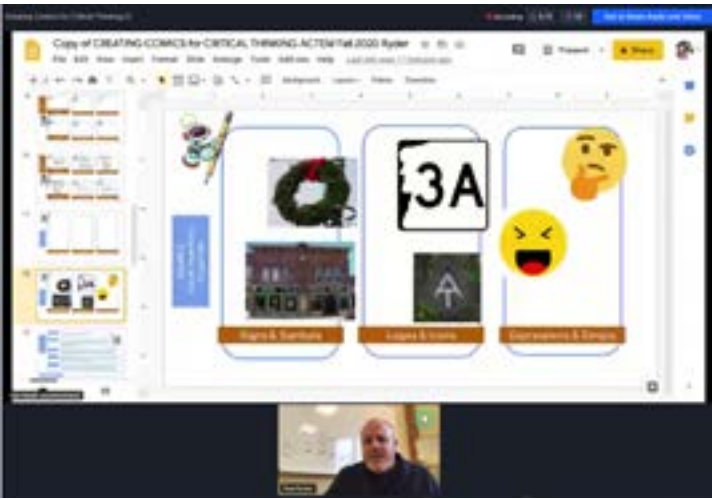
Copy of CREATING COMICS for CRITICAL THINKING ACTEM Fall 2020 Ryder

File Edit View Insert Format Slide Arrange Tools Add-ons Help

Present

Share

Background Layout Theme Transition

3A

Signs & Symbols

Logos & Icons

Expressions & Emojis